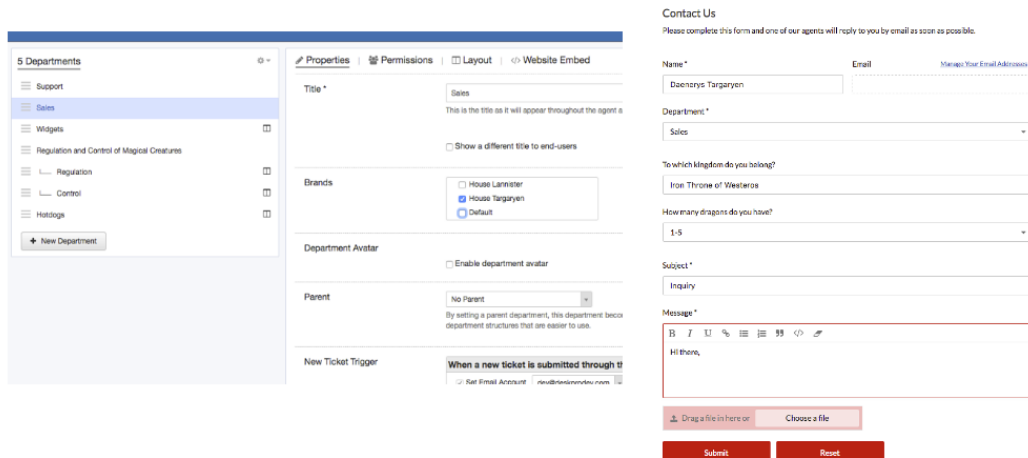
5 Departments

Support

Sales

Widgets

Regulation and Control of Magical Creatures

Regulation

Control

Hotdogs

+ New Department

Properties | Permissions | Layout | Website Embed

Title *

Sales

This is the title as it will appear throughout the agent a

Show a different title to end-users

Brands

House Lannister

House Targaryen

Default

Department Avatar

Enable department avatar

Parent

No Parent

By setting a parent department, this department becon department structures that are easier to use.

New Ticket Trigger

When a new ticket is submitted through t

Set Email Account dev@deskprodev.com

Contact Us

Please complete this form and one of our agents will reply to you by email as soon as possible.

Name *

Daenerys Targaryen

Email

Manage Your Email Addresses

Department *

Sales

To which kingdom do you belong?

Iron Throne of Westeros

How many dragons do you have?

1-5

Subject *

Inquiry

Message *

B I U

Hi there,

Drag a file in here or Choose a file

Submit

Reset